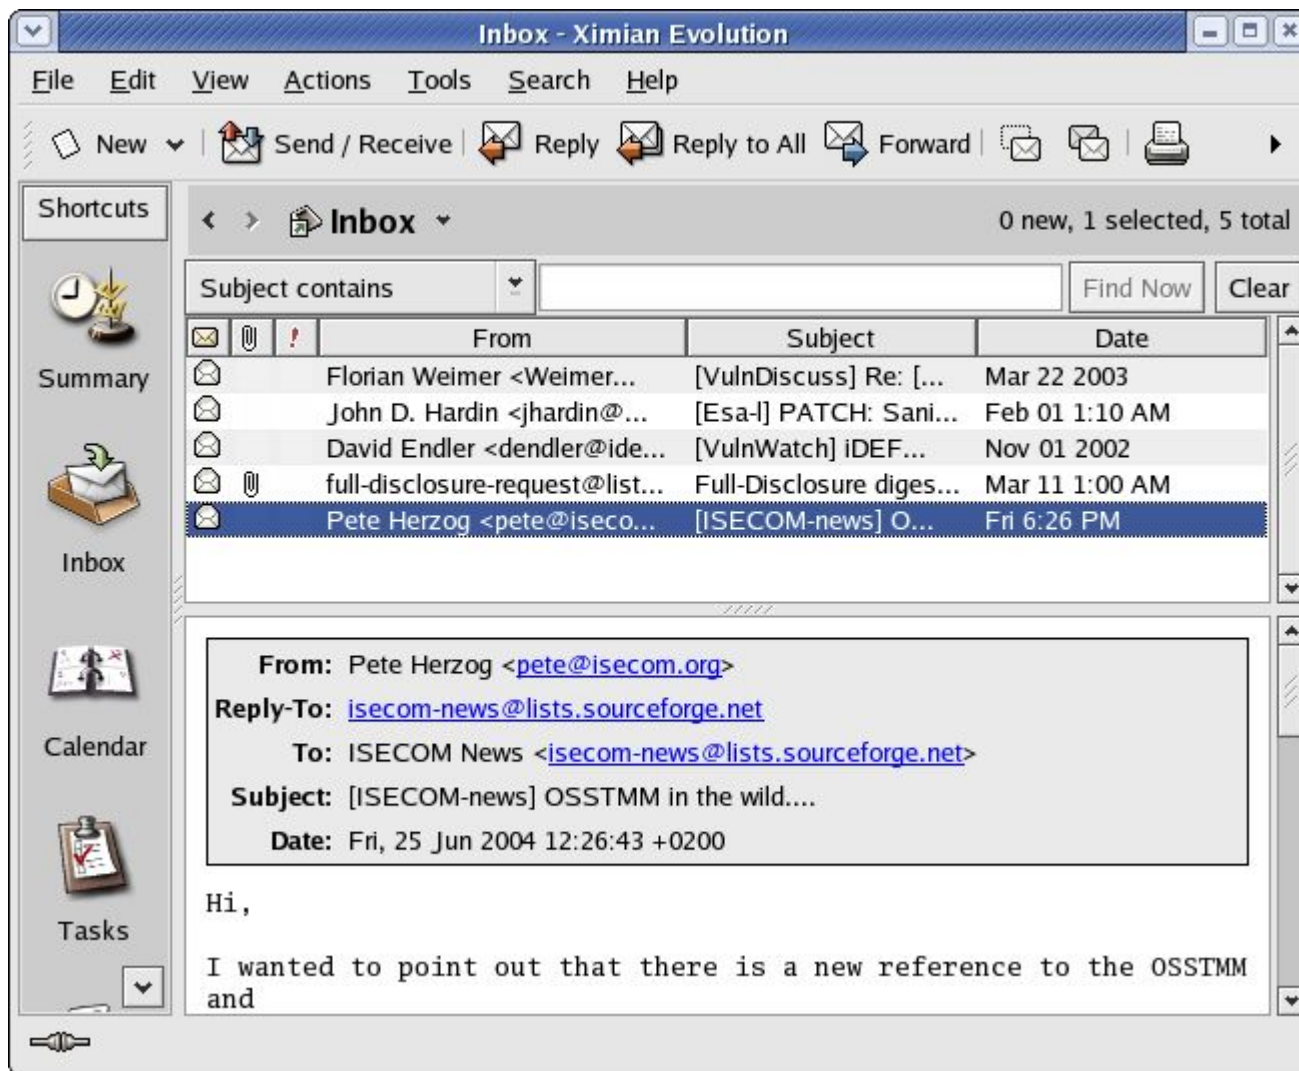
Inbox - Ximian Evolution

File Edit View Actions Tools Search Help

New Send / Receive Reply Reply to All Forward

Shortcuts

Summary

Inbox

Calendar

Tasks

Inbox

0 new, 1 selected, 5 total

Subject contains

Find Now Clear

| | | ! | From | Subject | Date |
|---|---|---|---|---|---|
| | | | Florian Weimer <Weimer... | [VulnDiscuss] Re: [... | Mar 22 2003 |
| | | | John D. Hardin <jhardin@... | [Esa-l] PATCH: Sani... | Feb 01 1:10 AM |
| | | | David Endler <dendler@ide... | [VulnWatch] iDEF... | Nov 01 2002 |
| | | | full-disclosure-request@list... | Full-Disclosure diges... | Mar 11 1:00 AM |
| | | | Pete Herzog <pete@iseco... | [ISECOM-news] O... | Fri 6:26 PM |

From: Pete Herzog <pete@isecom.org>
Reply-To: isecom-news@lists.sourceforge.net
To: ISECOM News <isecom-news@lists.sourceforge.net>
Subject: [ISECOM-news] OSSTMM in the wild....
Date: Fri, 25 Jun 2004 12:26:43 +0200

Hi,

I wanted to point out that there is a new reference to the OSSTMM and